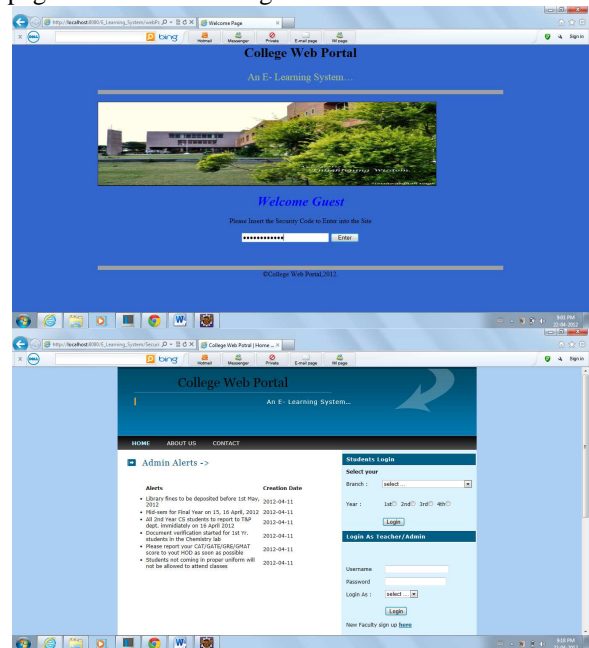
http://localhost:8080/E_Learning_System/webPa
Welcome Page
bing
Hotmail
Messenger
Private
E-mail page
Wi page
Sign in

College Web Portal

An E- Learning System...

Welcome Guest

Please Insert the Security Code to Enter into the Site

••••••••••••• Enter

©College Web Portal,2012

9:05 PM
22-04-2012

http://localhost:8080/E_Learning_System/Securi
College Web Portal | Home ...
bing
Hotmail
Messenger
Private
E-mail page
Wi page
Sign in

College Web Portal

An E- Learning System...

HOME ABOUT US CONTACT

Admin Alerts ->

| Alerts | Creation Date |
|---|---|
| Library fines to be deposited before 1st May, 2012 | 2012-04-11 |
| Mid-sem for Final Year on 15, 16 April, 2012 | 2012-04-11 |
| All 2nd Year CS students to report to T&P dept. immidiately on 16 April 2012 | 2012-04-11 |
| Document verification started for 1st Yr. students in the Chemistry lab | 2012-04-11 |
| Please report your CAT/GATE/GRE/GMAT score to yout HOD as soon as possible | 2012-04-11 |
| Students not coming in proper uniform will not be allowed to attend classes | 2012-04-11 |

Students Login
Select your
Branch : select ...
Year : 1st 2nd 3rd 4th
Login

Login As Teacher/Admin
Username
Password
Login As : select ...
Login
New Faculty sign up here

9:10 PM
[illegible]